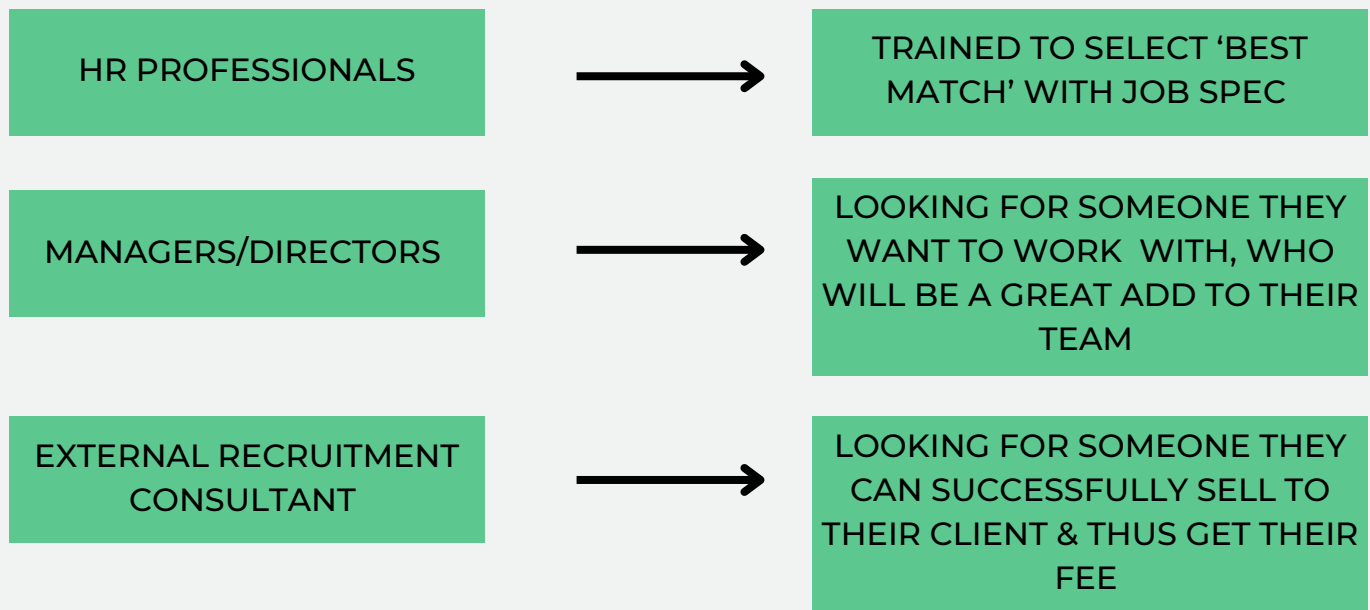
HR PROFESSIONALS

TRAINED TO SELECT ‘BEST MATCH’ WITH JOB SPEC

MANAGERS/DIRECTORS

LOOKING FOR SOMEONE THEY WANT TO WORK WITH, WHO WILL BE A GREAT ADD TO THEIR TEAM

EXTERNAL RECRUITMENT CONSULTANT

LOOKING FOR SOMEONE THEY CAN SUCCESSFULLY SELL TO THEIR CLIENT & THUS GET THEIR FEE